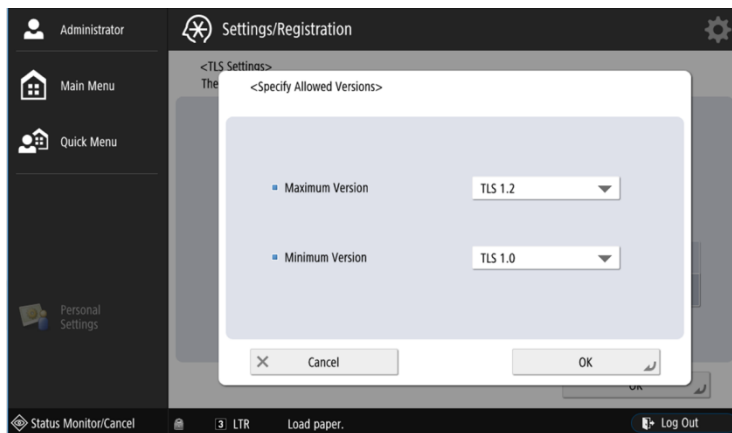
Administrator

Settings/Registration

Main Menu

Quick Menu

Personal Settings

<TLS Settings>
The

<Specify Allowed Versions>

Maximum Version

TLS 1.2

Minimum Version

TLS 1.0

× Cancel

OK

OK

Status Monitor/Cancel

3 LTR

Load paper.

Log Out